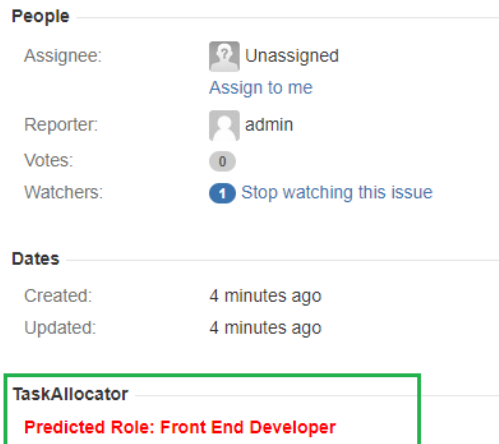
People

Assignee: Unassigned
Assign to me

Reporter: admin

Votes: 0

Watchers: 1 Stop watching this issue

Dates

Created: 4 minutes ago

Updated: 4 minutes ago

TaskAllocator

Predicted Role: Front End Developer